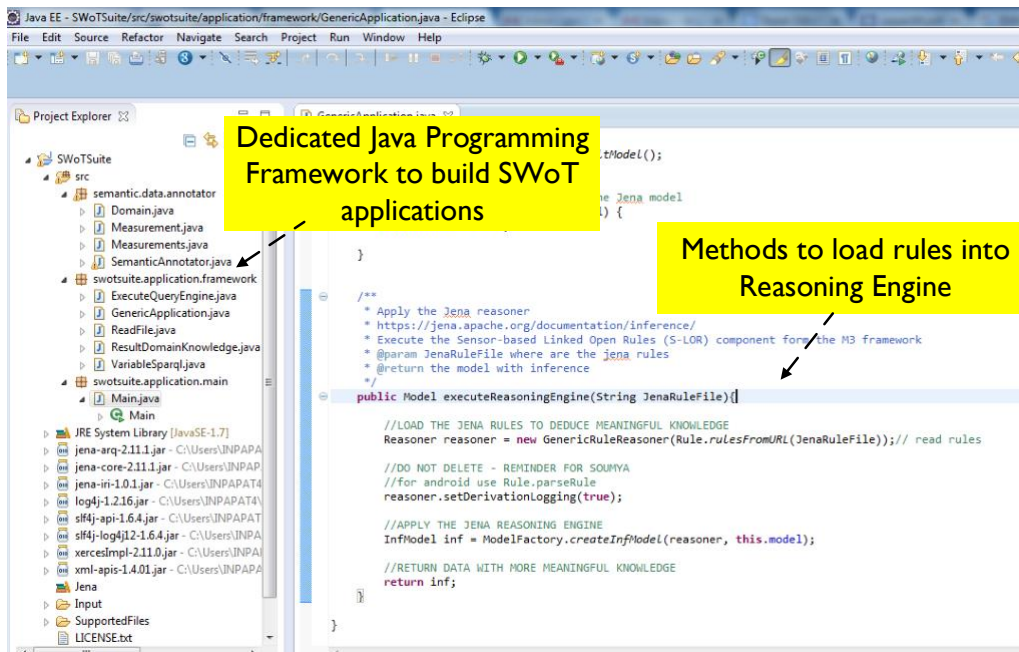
Java EE - SWoTSuite/src/swotsuite/application/framework/GenericApplication.java - Eclipse

File Edit Source Refactor Navigate Search Project Run Window Help

Project Explorer

GenericApplication.java

Dedicated Java Programming Framework to build SWoT applications

SWoTSuite
src
semantic.data.annotator
Domain.java
Measurement.java
Measurements.java
SemanticAnnotator.java
swotsuite.application.framework
ExecuteQueryEngine.java
GenericApplication.java
ReadFile.java
ResultDomainKnowledge.java
VariableSparql.java
swotsuite.application.main
Main.java
Main
JRE System Library [JavaSE-1.7]
jena-arq-2.11.1.jar - C:\Users\INPAPA
jena-core-2.11.1.jar - C:\Users\INPAP
jena-iri-1.0.1.jar - C:\Users\INPAPAT4
log4j-1.2.16.jar - C:\Users\INPAPAT4\
slf4j-api-1.6.4.jar - C:\Users\INPAPAT
slf4j-log4j12-1.6.4.jar - C:\Users\INPA
xercesImpl-2.11.0.jar - C:\Users\INPAI
xml-apis-1.4.01.jar - C:\Users\INPAPA
Jena
Input
SupportedFiles
LICENSE.txt

Methods to load rules into Reasoning Engine

tModel();

he Jena model
l) {

}

/**
* Apply the Jena reasoner
* https://jena.apache.org/documentation/inference/
* Execute the Sensor-based Linked Open Rules (S-LOR) component for the M3 framework
* @param JenaRuleFile where are the jena rules
* @return the model with inference
*/
public Model executeReasoningEngine(String JenaRuleFile){

//LOAD THE JENA RULES TO DEDUCE MEANINGFUL KNOWLEDGE
Reasoner reasoner = new GenericRuleReasoner(Rule.rulesFromURL(JenaRuleFile));// read rules

//DO NOT DELETE - REMINDER FOR SOUMYA
//for android use Rule.parseRule
reasoner.setDerivationLogging(true);

//APPLY THE JENA REASONING ENGINE
InfModel inf = ModelFactory.createInfModel(reasoner, this.model);

//RETURN DATA WITH MORE MEANINGFUL KNOWLEDGE
return inf;
}

}